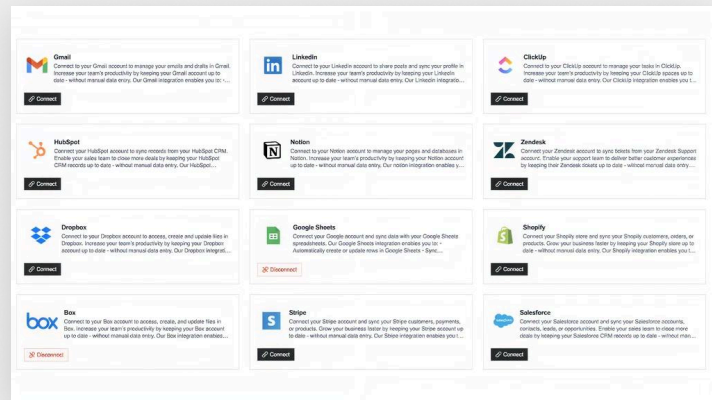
Gmail
Connect to your Gmail account to manage your emails and drafts in Gmail. Increase your team's productivity by keeping your Gmail account up to date - without manual data entry. Our Gmail integration enables you to: ...

Connect

LinkedIn
Connect to your LinkedIn account to share posts and sync your profile in LinkedIn. Increase your team's productivity by keeping your LinkedIn account up to date - without manual data entry. Our LinkedIn integratio...

Connect

ClickUp
Connect to your ClickUp account to manage your tasks in ClickUp. Increase your team's productivity by keeping your ClickUp spaces up to date - without manual data entry. Our ClickUp integration enables you t...

Connect

HubSpot
Connect to your HubSpot account to sync records from your HubSpot CRM. Enable your sales team to close more deals by keeping your HubSpot CRM records up to date - without manual data entry. Our HubSpot...

Connect

Notion
Connect to your Notion account to manage your pages and databases in Notion. Increase your team's productivity by keeping your Notion account up to date - without manual data entry. Our notion integration enables y...

Connect

Zendesk
Connect to your Zendesk account to sync tickets from your Zendesk Support account. Enable your support team to deliver better customer experiences by keeping their Zendesk tickets up to date - without manual data entry...

Connect

Dropbox
Connect to your Dropbox account to access, create and update files in Dropbox. Increase your team's productivity by keeping your Dropbox account up to date - without manual data entry. Our Dropbox integrati...

Connect

Google Sheets
Connect your Google account and sync data with your Google Sheets spreadsheets. Our Google Sheets integration enables you to: - Automatically create or update rows in Google Sheets - Sync...

Disconnect

Shopify
Connect your Shopify store and sync your Shopify customers, orders, or products. Grow your business faster by keeping your Shopify store up to date - without manual data entry. Our Shopify integration enables you t...

Connect

Box
Connect to your Box account to access, create, and update files in Box. Increase your team's productivity by keeping your Box account up to date - without manual data entry. Our Box integration enables...

Disconnect

Stripe
Connect your Stripe account and sync your Stripe customers, payments, or products. Grow your business faster by keeping your Stripe account up to date - without manual data entry. Our Stripe integration enables you t...

Connect

Salesforce
Connect your Salesforce account and sync your Salesforce accounts, contacts, leads, or opportunities. Enable your sales team to close more deals by keeping your Salesforce CRM records up to date - without man...

Connect